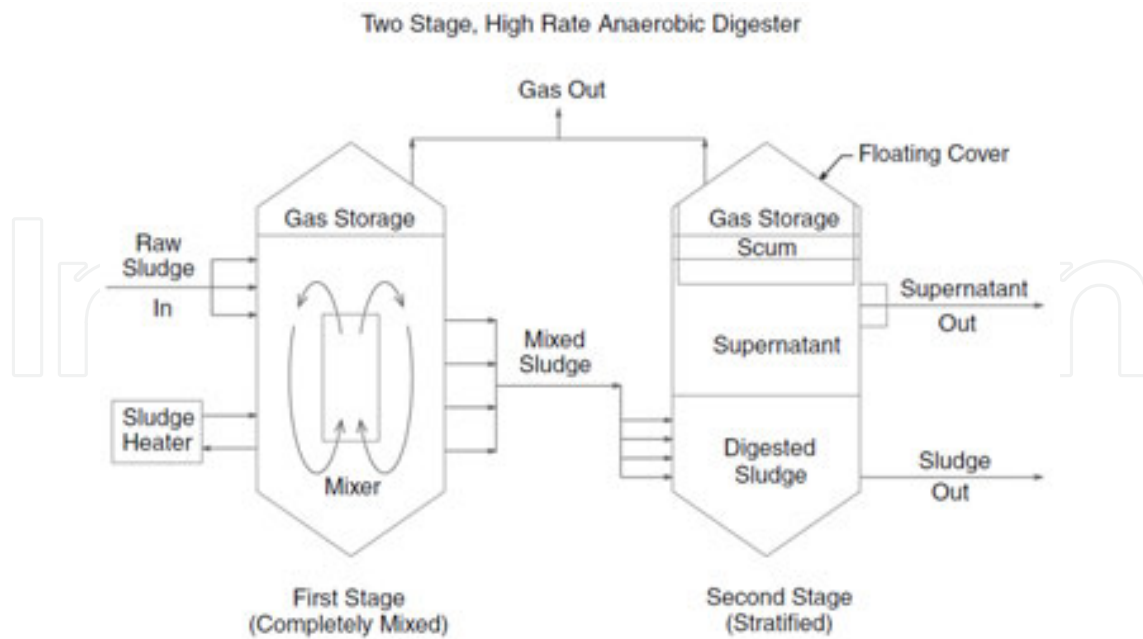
Two Stage, High Rate Anaerobic Digester

Gas Out

Floating Cover

Gas Storage

Raw Sludge In

Sludge Heater

Mixer

Mixed Sludge

Gas Storage

Scum

Supernatant

Supernatant Out

Digested Sludge

Sludge Out

First Stage (Completely Mixed)

Second Stage (Stratified)